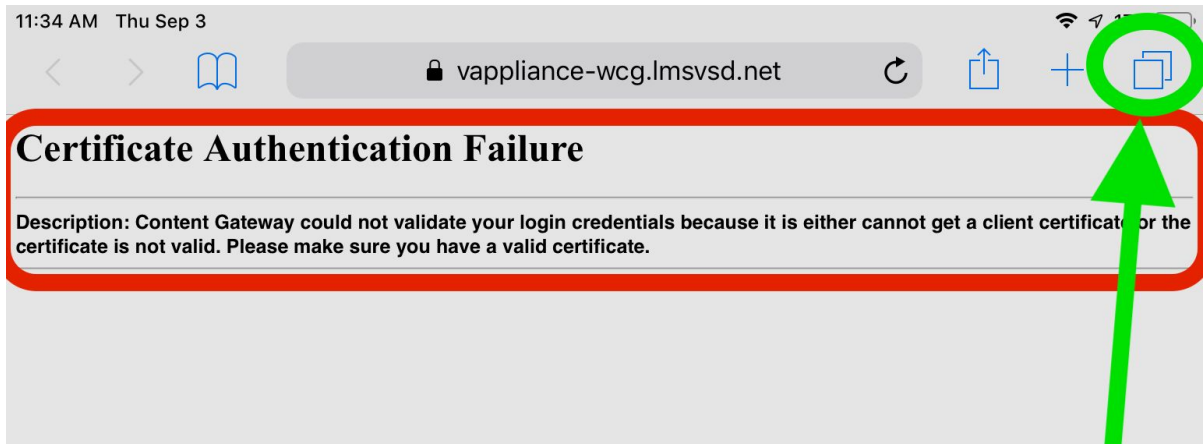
11:34 AM Thu Sep 3

vappliance-wcg.lmsvsd.net

Certificate Authentication Failure

Description: Content Gateway could not validate your login credentials because it is either cannot get a client certificat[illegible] or the certificate is not valid. Please make sure you have a valid certificate.